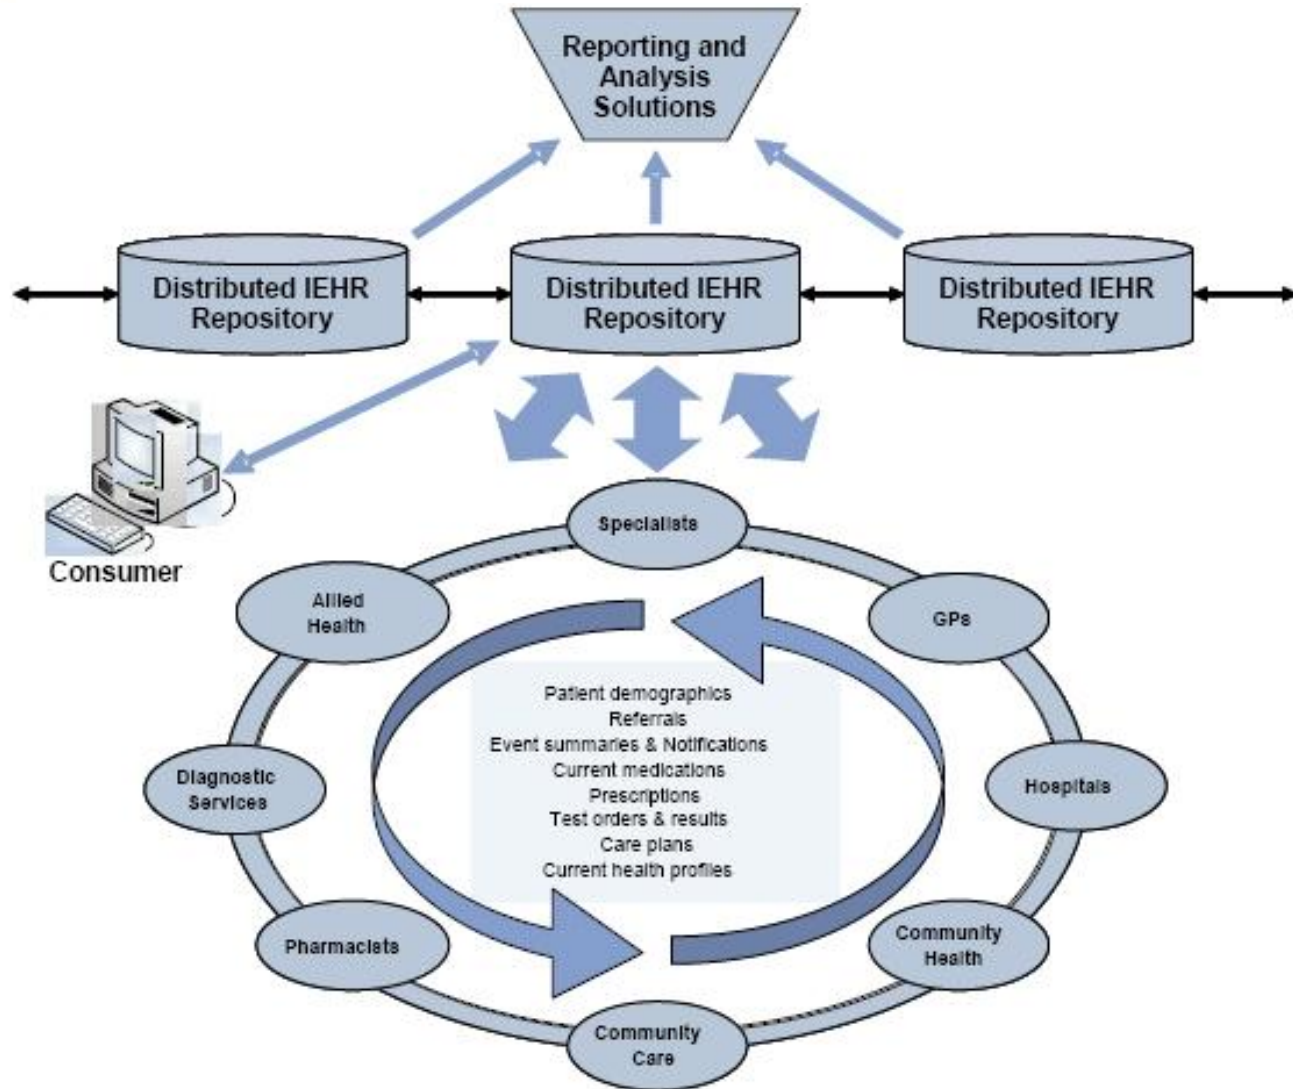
Reporting and Analysis Solutions

Distributed IEHR Repository

Distributed IEHR Repository

Distributed IEHR Repository

Consumer

Specialists

GPs

Hospitals

Community Health

Community Care

Pharmacists

Diagnostic Services

Allied Health

Patient demographics
Referrals
Event summaries & Notifications
Current medications
Prescriptions
Test orders & results
Care plans
Current health profiles